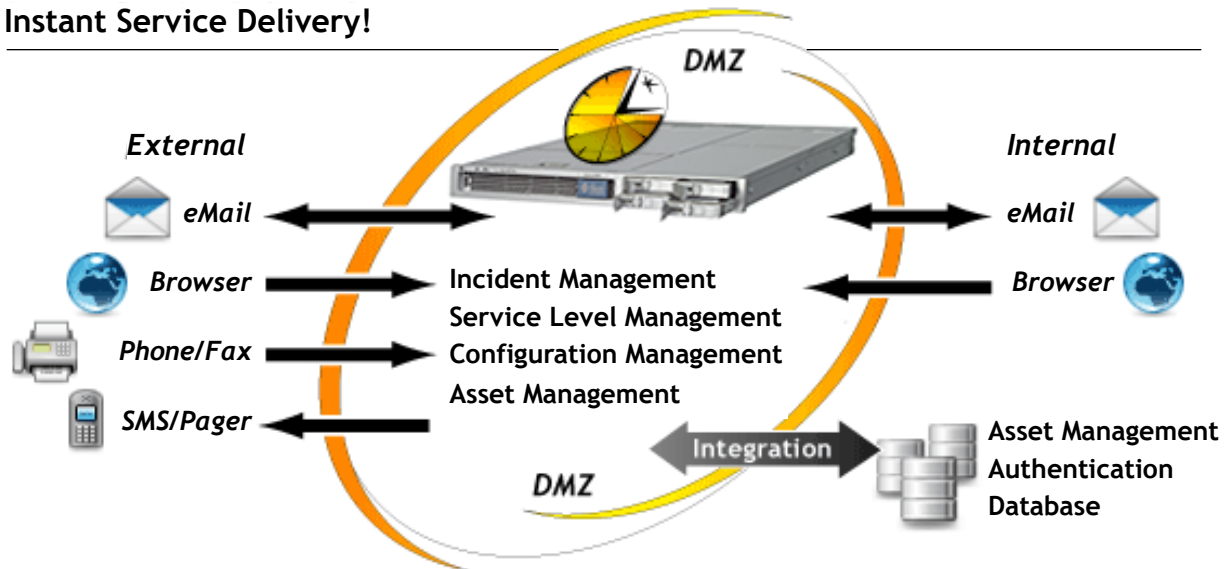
Instant Service Delivery!

DMZ

External

eMail

Browser

Phone/Fax

SMS/Pager

Incident Management
Service Level Management
Configuration Management
Asset Management

Internal

eMail

Browser

Integration

Asset Management
Authentication
Database

DMZ